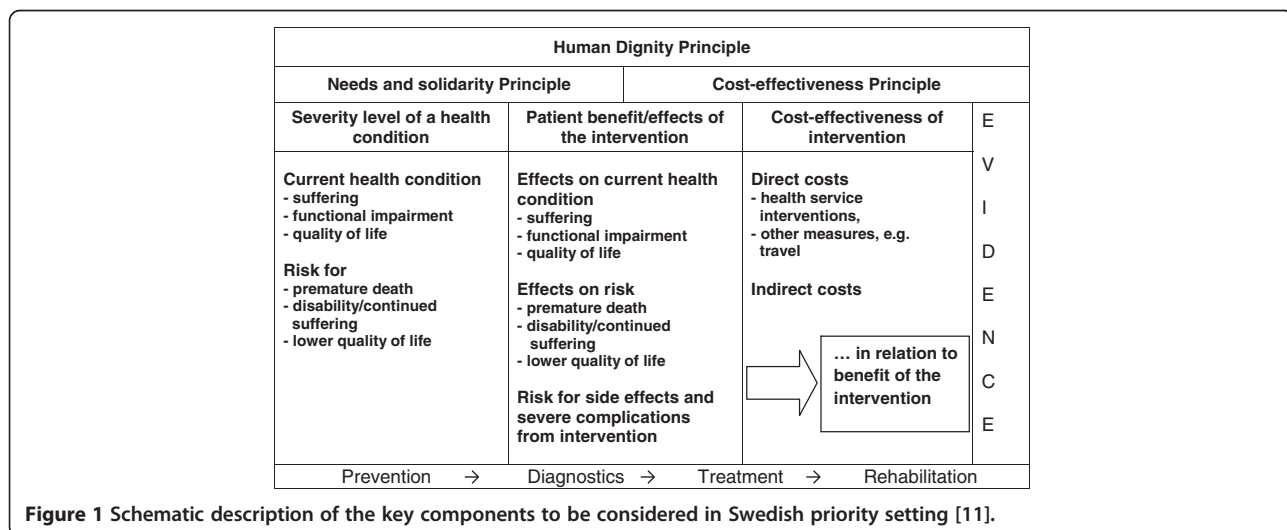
Human Dignity Principle

Needs and solidarity Principle

Cost-effectiveness Principle

Severity level of a health condition

Current health condition
- suffering
- functional impairment
- quality of life

Risk for
- premature death
- disability/continued suffering
- lower quality of life

Patient benefit/effects of the intervention

Effects on current health condition
- suffering
- functional impairment
- quality of life

Effects on risk
- premature death
- disability/continued suffering
- lower quality of life

Risk for side effects and severe complications from intervention

Cost-effectiveness of intervention

Direct costs
- health service interventions,
- other measures, e.g. travel

Indirect costs

… in relation to benefit of the intervention

E V I D E N C E

Prevention → Diagnostics → Treatment → Rehabilitation

Figure 1 Schematic description of the key components to be considered in Swedish priority setting [11].